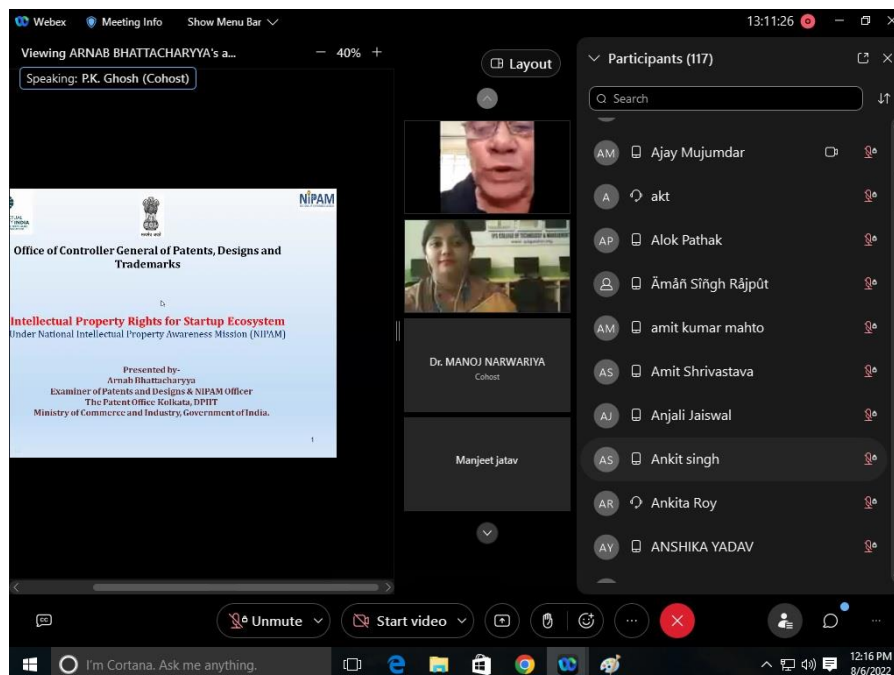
Webex Meeting Info Show Menu Bar

13:11:26

Viewing ARNAB BHATTACHARYYA's a... − 40% +

Speaking: P.K. Ghosh (Cohost)

Layout

Participants (117)

Search

NIPAM

Office of Controller General of Patents, Designs and Trademarks

Intellectual Property Rights for Startup Ecosystem
Under National Intellectual Property Awareness Mission (NIPAM)

Presented by-
Arnab Bhattacharyya
Examiner of Patents and Designs & NIPAM Officer
The Patent Office Kolkata, DPIIT
Ministry of Commerce and Industry, Government of India.

1

Dr. MANOJ NARWARIYA
Cohost

Manjeet jatav

AM Ajay Mujumdar

A akt

AP Alok Pathak

Ămåñ Sîñgh Rājpût

AM amit kumar mahto

AS Amit Shrivastava

AJ Anjali Jaiswal

AS Ankit singh

AR Ankita Roy

AY ANSHIKA YADAV

Unmute

Start video

I'm Cortana. Ask me anything.

12:16 PM
8/6/2022